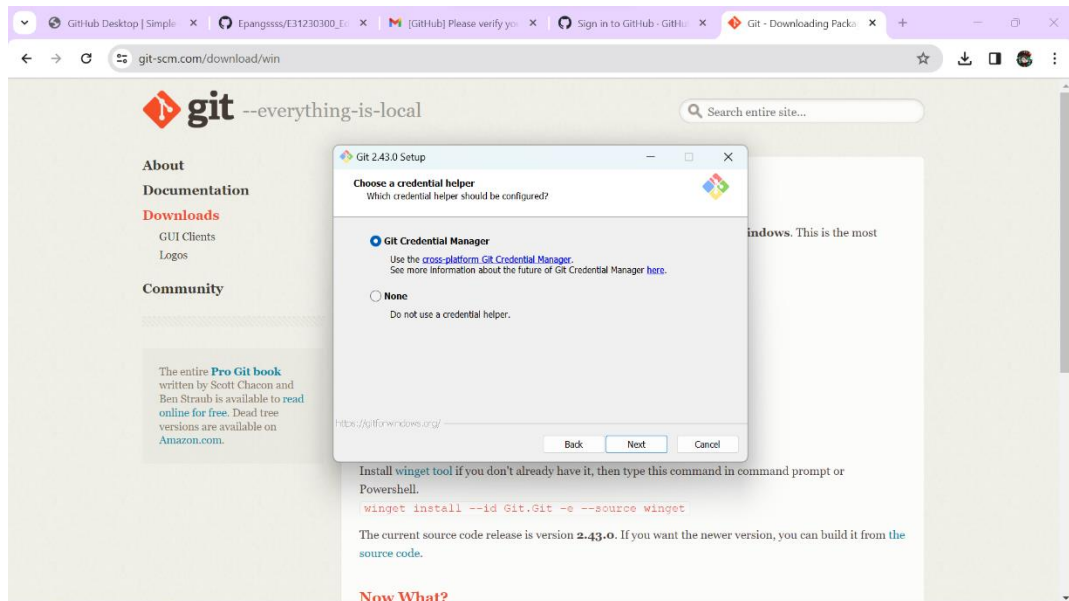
GitHub Desktop | Simple ×
Epangssss/E31230300_E ×
[GitHub] Please verify yo ×
Sign in to GitHub · GitHu ×
Git - Downloading Packa ×
+

git-scm.com/download/win

git --everything-is-local

Search entire site...

About
Documentation
Downloads
GUI Clients
Logos
Community

The entire Pro Git book written by Scott Chacon and Ben Straub is available to read online for free. Dead tree versions are available on Amazon.com.

Git 2.43.0 Setup

Choose a credential helper
Which credential helper should be configured?

Git Credential Manager
Use the cross-platform Git Credential Manager.
See more information about the future of Git Credential Manager here.

None
Do not use a credential helper.

https://gitforwindows.org/

Back
Next
Cancel

indows. This is the most

Install winget tool if you don't already have it, then type this command in command prompt or Powershell.

winget install --id Git.Git -e --source winget

The current source code release is version 2.43.0. If you want the newer version, you can build it from the source code.

Now What?